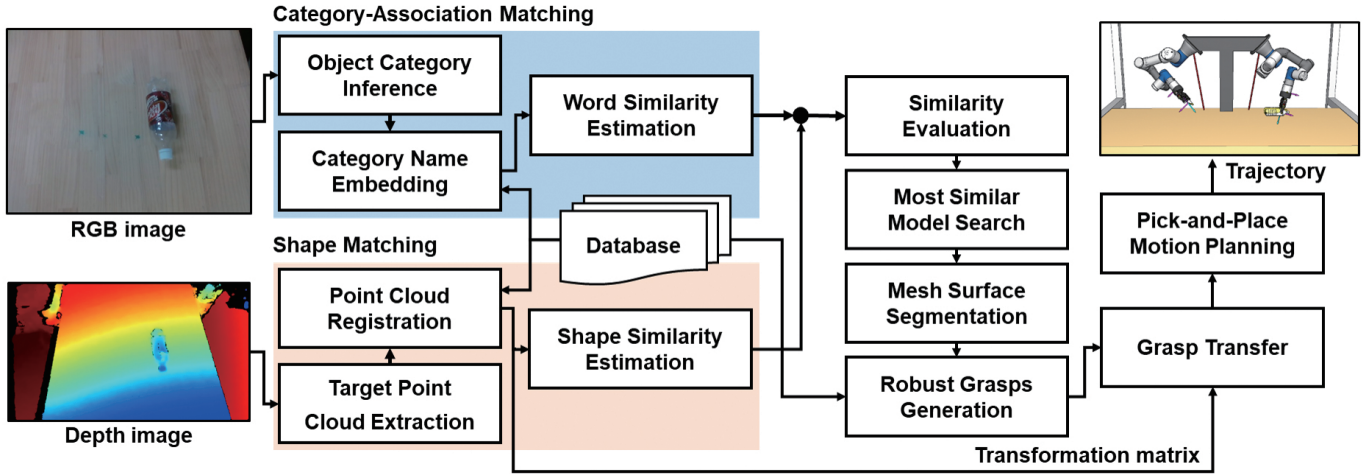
RGB image

Depth image

Category-Association Matching

Object Category Inference

Category Name Embedding

Word Similarity Estimation

Database

Shape Matching

Point Cloud Registration

Target Point Cloud Extraction

Shape Similarity Estimation

Similarity Evaluation

Most Similar Model Search

Mesh Surface Segmentation

Robust Grasps Generation

Transformation matrix

Grasp Transfer

Pick-and-Place Motion Planning

Trajectory